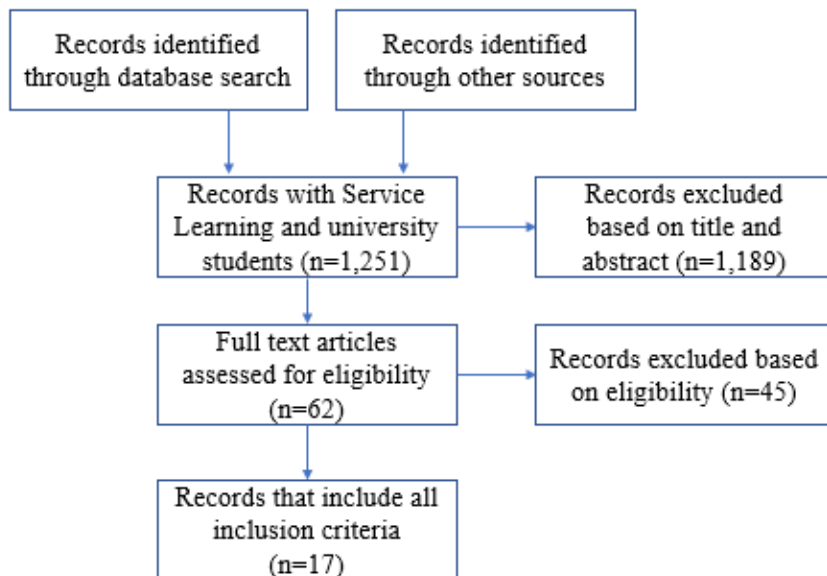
Records identified through database search

Records identified through other sources

Records with Service Learning and university students (n=1,251)

Records excluded based on title and abstract (n=1,189)

Full text articles assessed for eligibility (n=62)

Records excluded based on eligibility (n=45)

Records that include all inclusion criteria (n=17)